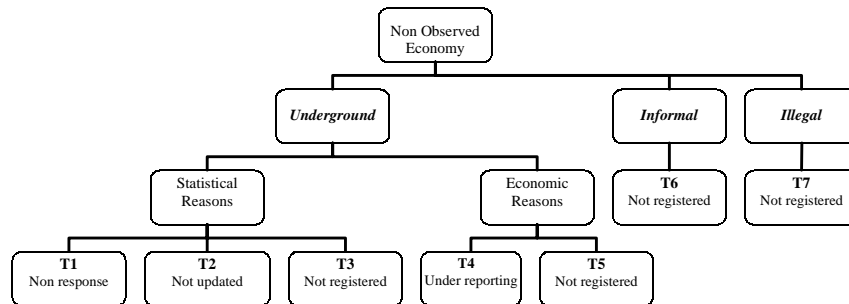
Non Observed Economy

Underground

Informal

Illegal

Statistical Reasons

Economic Reasons

T6
Not registered

T7
Not registered

T1
Non response

T2
Not updated

T3
Not registered

T4
Under reporting

T5
Not registered